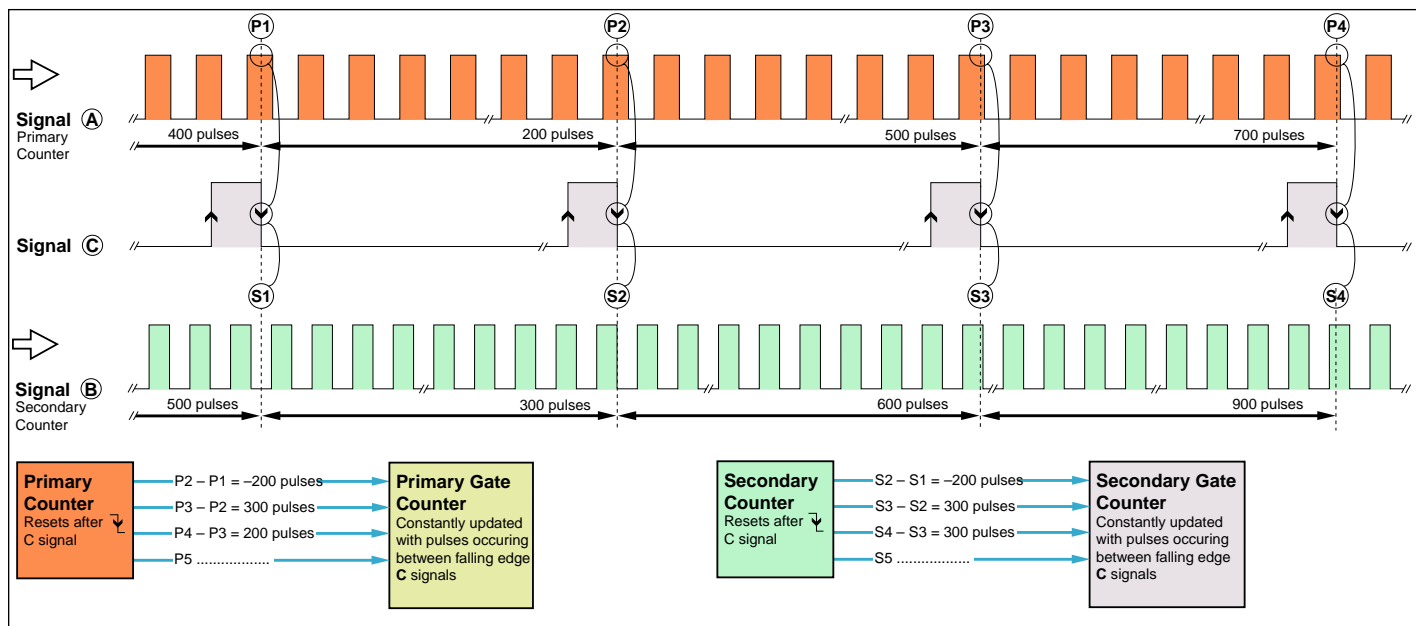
P1
P2
P3
P4

Signal Ⓐ
Primary Counter

400 pulses
200 pulses
500 pulses
700 pulses

Signal Ⓒ

S1
S2
S3
S4

Signal Ⓑ
Secondary Counter

500 pulses
300 pulses
600 pulses
900 pulses

**Primary Counter**
Resets after C signal

P2 – P1 = –200 pulses
P3 – P2 = 300 pulses
P4 – P3 = 200 pulses
P5 .................

**Primary Gate Counter**
Constantly updated with pulses occuring between falling edge **C** signals

**Secondary Counter**
Resets after C signal

S2 – S1 = –200 pulses
S3 – S2 = 300 pulses
S4 – S3 = 300 pulses
S5 .................

**Secondary Gate Counter**
Constantly updated with pulses occuring between falling edge **C** signals